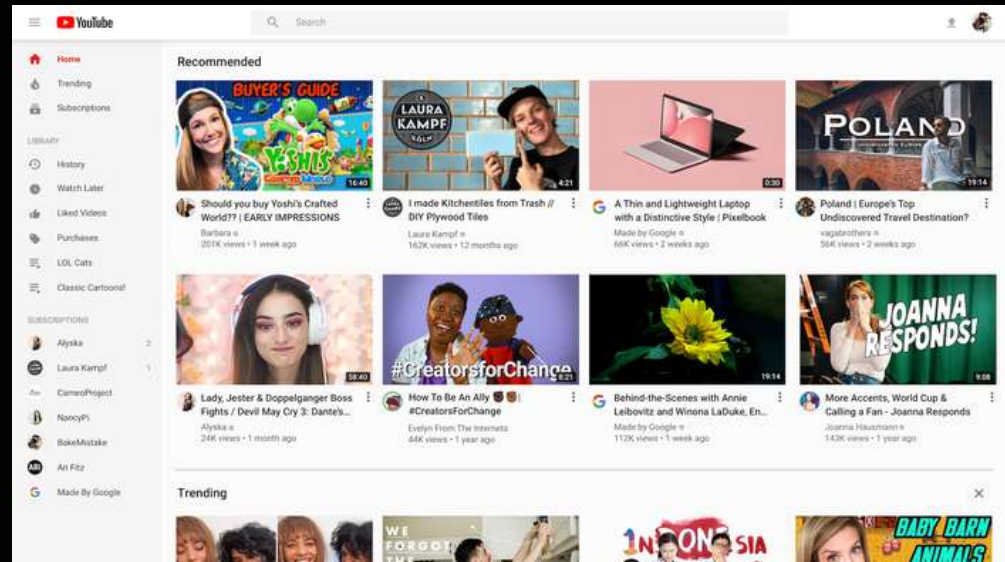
YouTube

Search

Home
Trending
Subscriptions

LIBRARY
History
Watch Later
Liked Videos
Purchases
LOL Cats
Classic Cartoons!

SUBSCRIPTIONS
Alyska 2
Laura Kampf 1
CameoProject
NancyPi
BakeMistake
Ari Fitz
Made By Google

Recommended

BUYER'S GUIDE
YOSHI'S
16:40
Should you buy Yoshi's Crafted World?? | EARLY IMPRESSIONS
Barbara
201K views • 1 week ago

LAURA KAMPF KÖLN
4:21
I made Kitchentiles from Trash // DIY Plywood Tiles
Laura Kampf
162K views • 12 months ago

0:30
A Thin and Lightweight Laptop with a Distinctive Style | Pixelbook
Made by Google
66K views • 2 weeks ago

POLAND
19:14
Poland | Europe's Top Undiscovered Travel Destination?
vagabrothers
56K views • 2 weeks ago

58:40
Lady, Jester & Doppelganger Boss Fights / Devil May Cry 3: Dante's...
Alyska
24K views • 1 month ago

#CreatorsforChange
8:21
How To Be An Ally | #CreatorsForChange
Evelyn From The Internets
44K views • 1 year ago

19:14
Behind-the-Scenes with Annie Leibovitz and Winona LaDuke, En...
Made by Google
112K views • 1 week ago

JOANNA RESPONDS!
9:08
More Accents, World Cup & Calling a Fan - Joanna Responds
Joanna Hausmann
143K views • 1 year ago

Trending

WE FORGOT
INDONESIA
BABY BARN ANIMALS